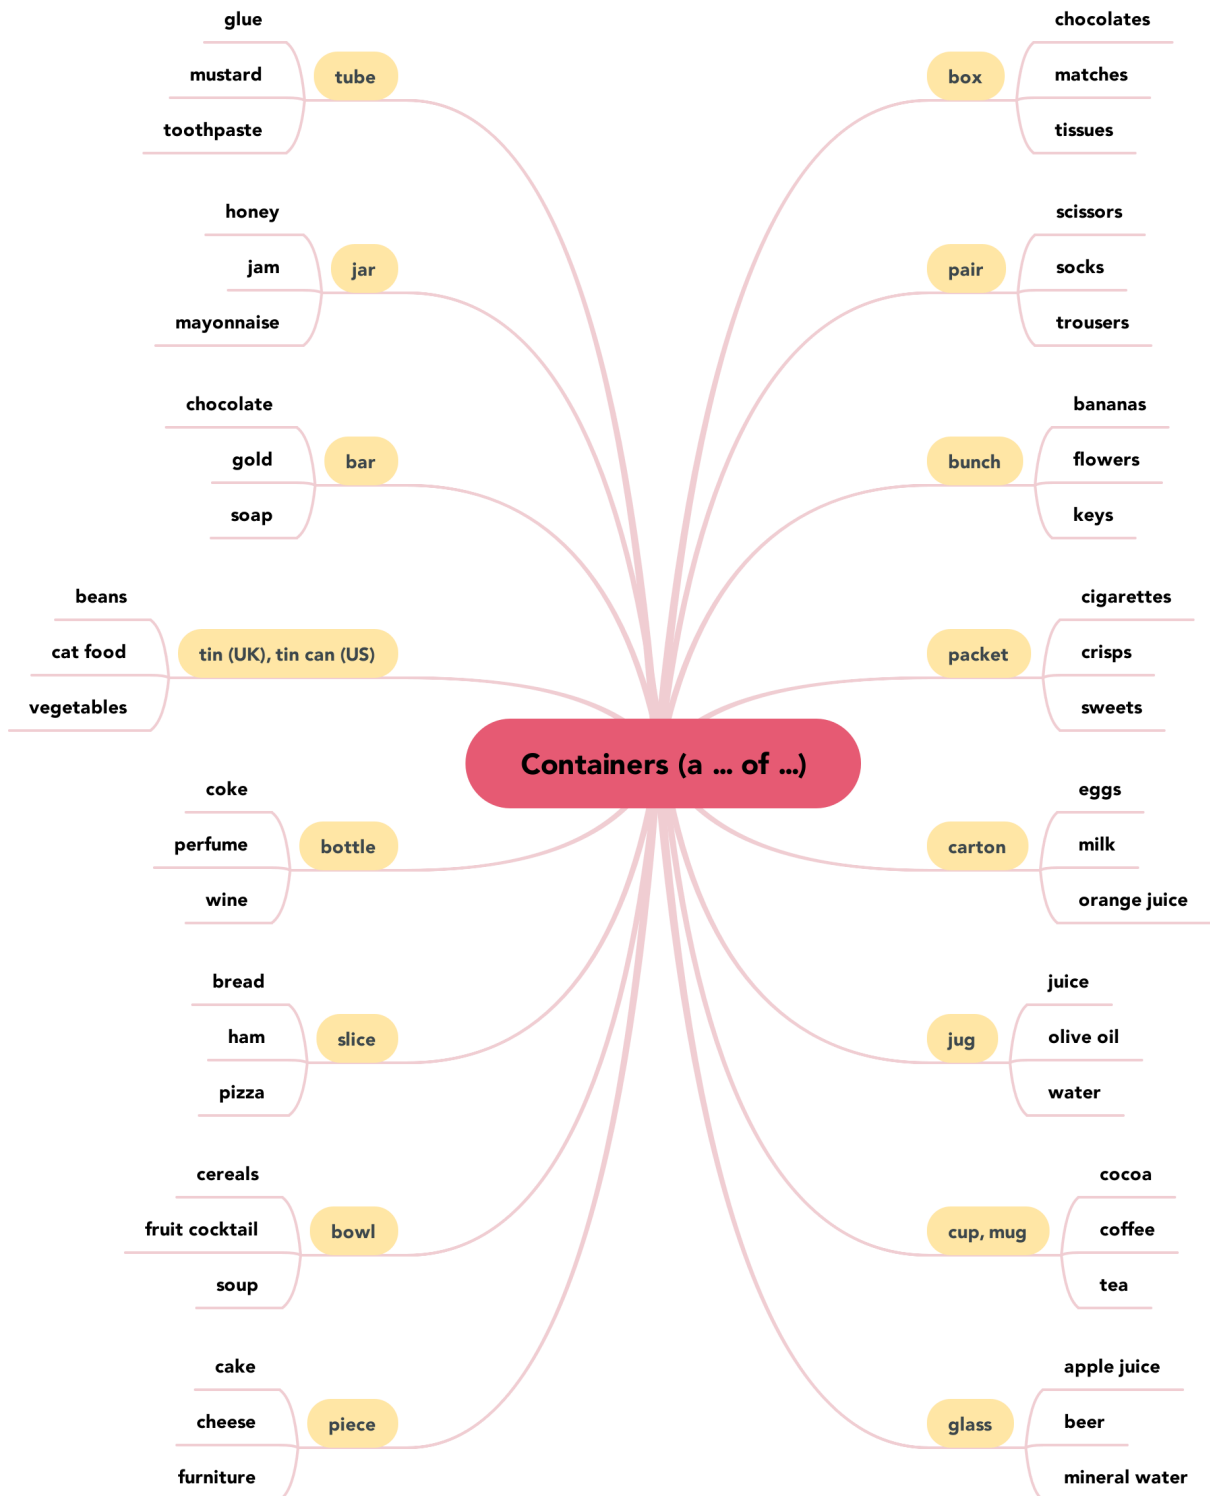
Containers (a ... of ...)

tube
glue
mustard
toothpaste

jar
honey
jam
mayonnaise

bar
chocolate
gold
soap

tin (UK), tin can (US)
beans
cat food
vegetables

bottle
coke
perfume
wine

slice
bread
ham
pizza

bowl
cereals
fruit cocktail
soup

piece
cake
cheese
furniture

box
chocolates
matches
tissues

pair
scissors
socks
trousers

bunch
bananas
flowers
keys

packet
cigarettes
crisps
sweets

carton
eggs
milk
orange juice

jug
juice
olive oil
water

cup, mug
cocoa
coffee
tea

glass
apple juice
beer
mineral water